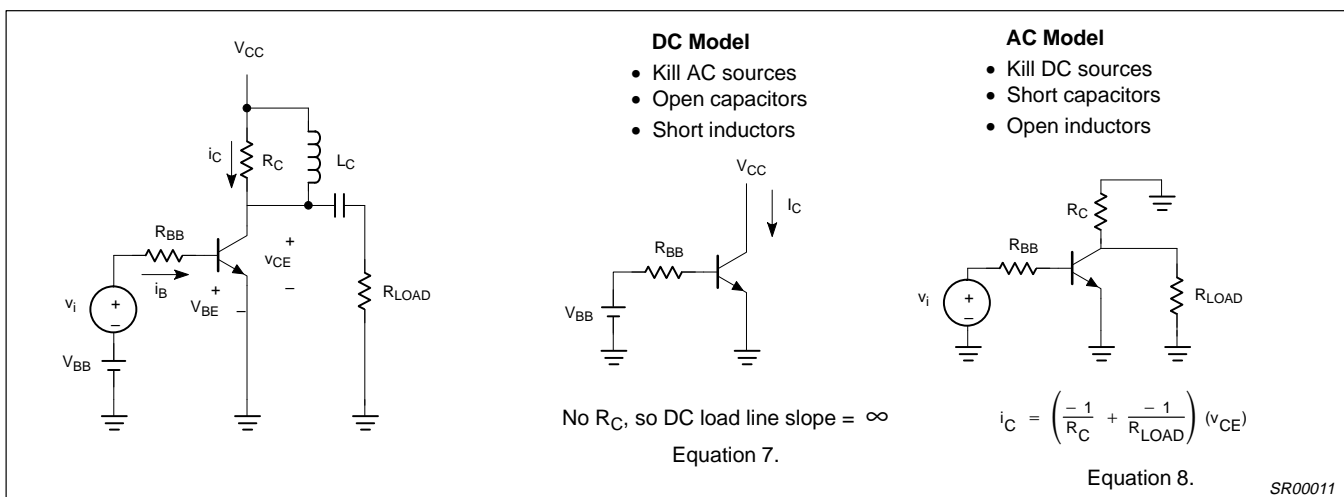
$V_{CC}$

$i_C$ $R_C$ $L_C$

$R_{BB}$

+ $v_{CE}$ –

$i_B$

$v_i$ + –

+ $V_{BE}$ –

$R_{LOAD}$

$V_{BB}$

**DC Model**
- Kill AC sources
- Open capacitors
- Short inductors

$V_{CC}$

$I_C$

$R_{BB}$

$V_{BB}$

No $R_C$, so DC load line slope = $\infty$

Equation 7.

**AC Model**
- Kill DC sources
- Short capacitors
- Open inductors

$R_C$

$R_{BB}$

$v_i$ + –

$R_{LOAD}$

$i_C = \left(\frac{-1}{R_C} + \frac{-1}{R_{LOAD}}\right)(v_{CE})$

Equation 8.

SR00011